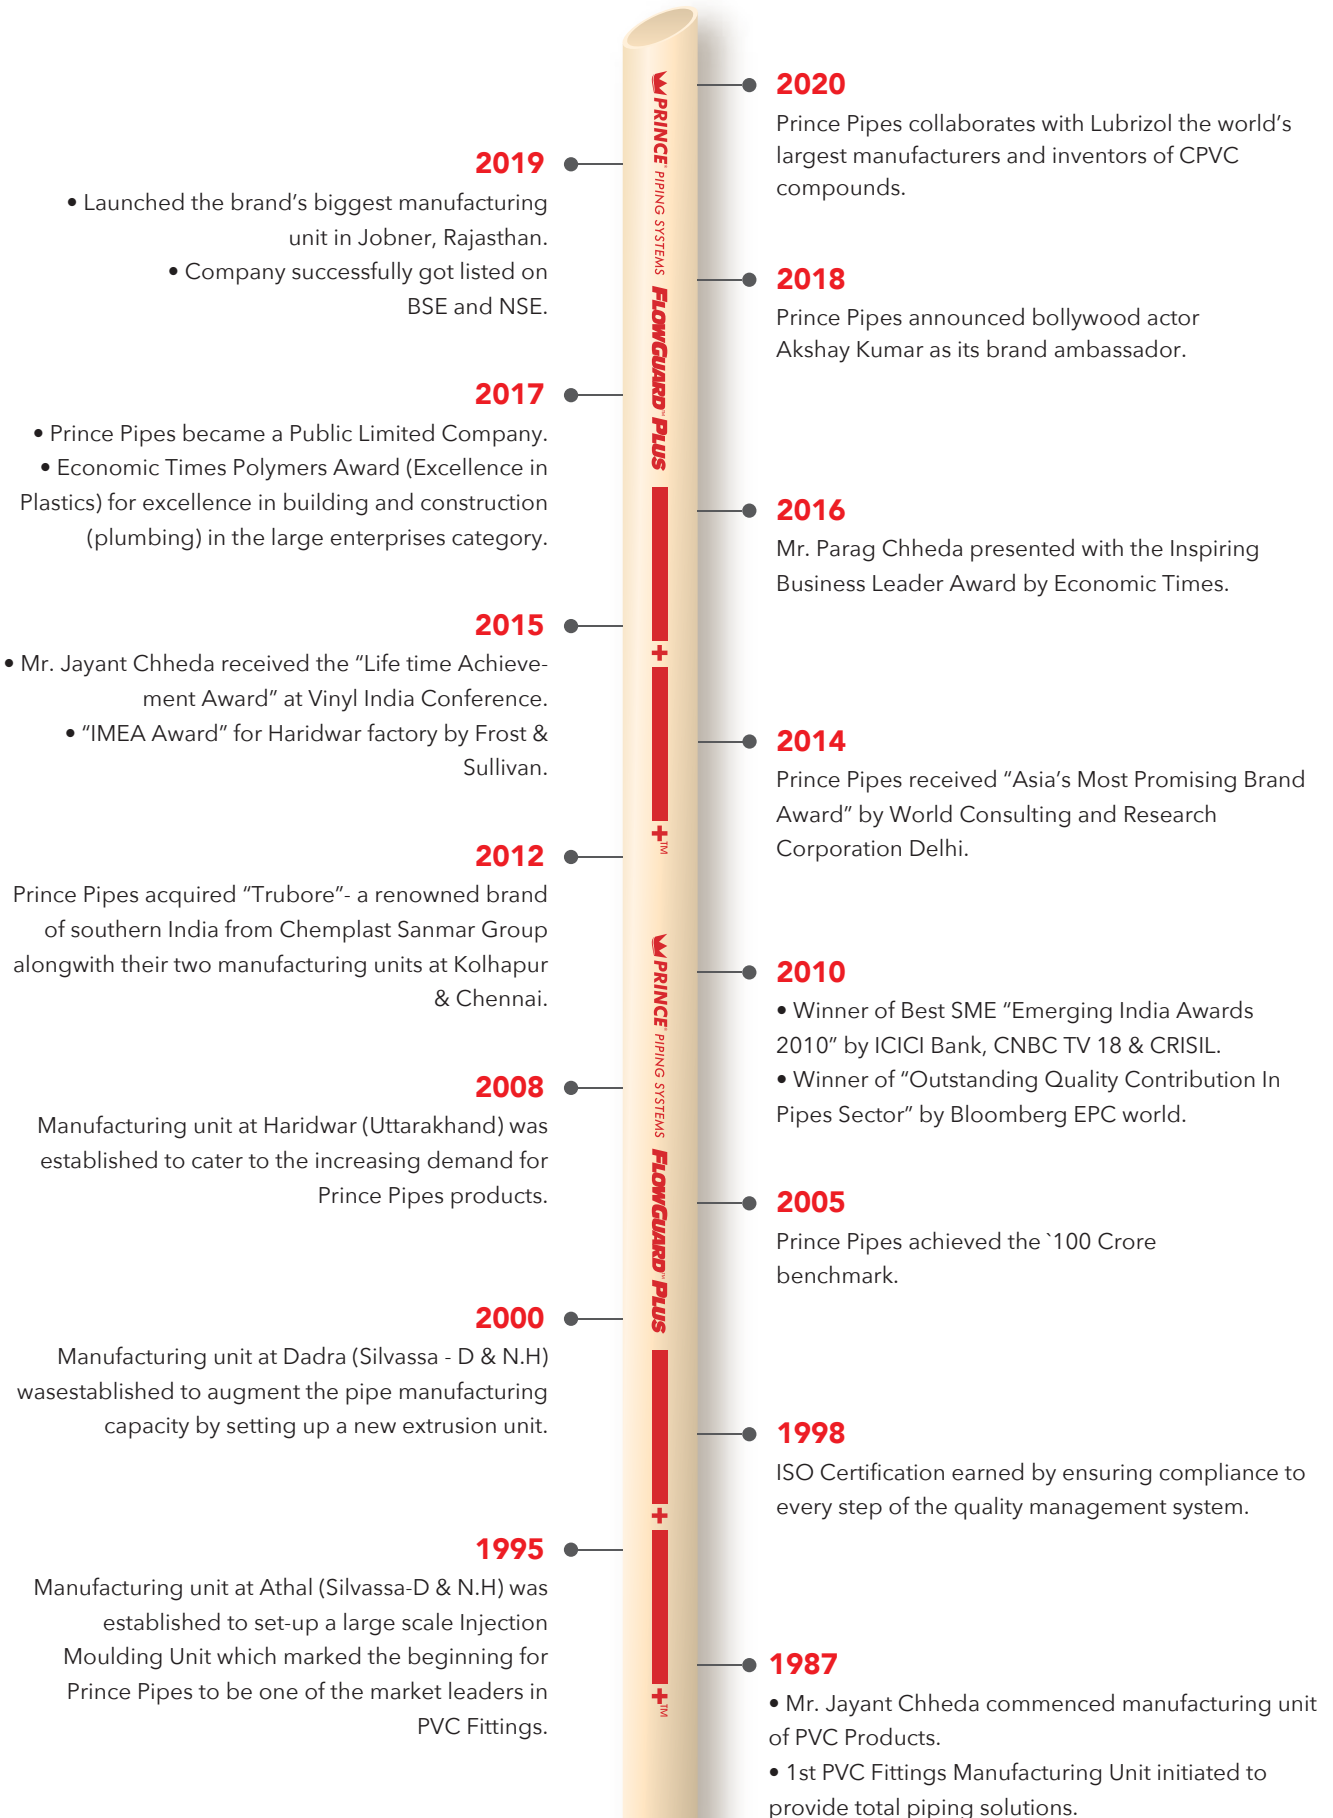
2020
Prince Pipes collaborates with Lubrizol the world's largest manufacturers and inventors of CPVC compounds.

2019
• Launched the brand's biggest manufacturing unit in Jobner, Rajasthan.
• Company successfully got listed on BSE and NSE.

2018
Prince Pipes announced bollywood actor Akshay Kumar as its brand ambassador.

2017
• Prince Pipes became a Public Limited Company.
• Economic Times Polymers Award (Excellence in Plastics) for excellence in building and construction (plumbing) in the large enterprises category.

2016
Mr. Parag Chheda presented with the Inspiring Business Leader Award by Economic Times.

2015
• Mr. Jayant Chheda received the "Life time Achievement Award" at Vinyl India Conference.
• "IMEA Award" for Haridwar factory by Frost & Sullivan.

2014
Prince Pipes received "Asia's Most Promising Brand Award" by World Consulting and Research Corporation Delhi.

2012
Prince Pipes acquired "Trubore"- a renowned brand of southern India from Chemplast Sanmar Group alongwith their two manufacturing units at Kolhapur & Chennai.

2010
• Winner of Best SME "Emerging India Awards 2010" by ICICI Bank, CNBC TV 18 & CRISIL.
• Winner of "Outstanding Quality Contribution In Pipes Sector" by Bloomberg EPC world.

2008
Manufacturing unit at Haridwar (Uttarakhand) was established to cater to the increasing demand for Prince Pipes products.

2005
Prince Pipes achieved the `100 Crore benchmark.

2000
Manufacturing unit at Dadra (Silvassa - D & N.H) wasestablished to augment the pipe manufacturing capacity by setting up a new extrusion unit.

1998
ISO Certification earned by ensuring compliance to every step of the quality management system.

1995
Manufacturing unit at Athal (Silvassa-D & N.H) was established to set-up a large scale Injection Moulding Unit which marked the beginning for Prince Pipes to be one of the market leaders in PVC Fittings.

1987
• Mr. Jayant Chheda commenced manufacturing unit of PVC Products.
• 1st PVC Fittings Manufacturing Unit initiated to provide total piping solutions.

PRINCE PIPING SYSTEMS FLOWGUARD PLUS +
PRINCE PIPING SYSTEMS FLOWGUARD PLUS +